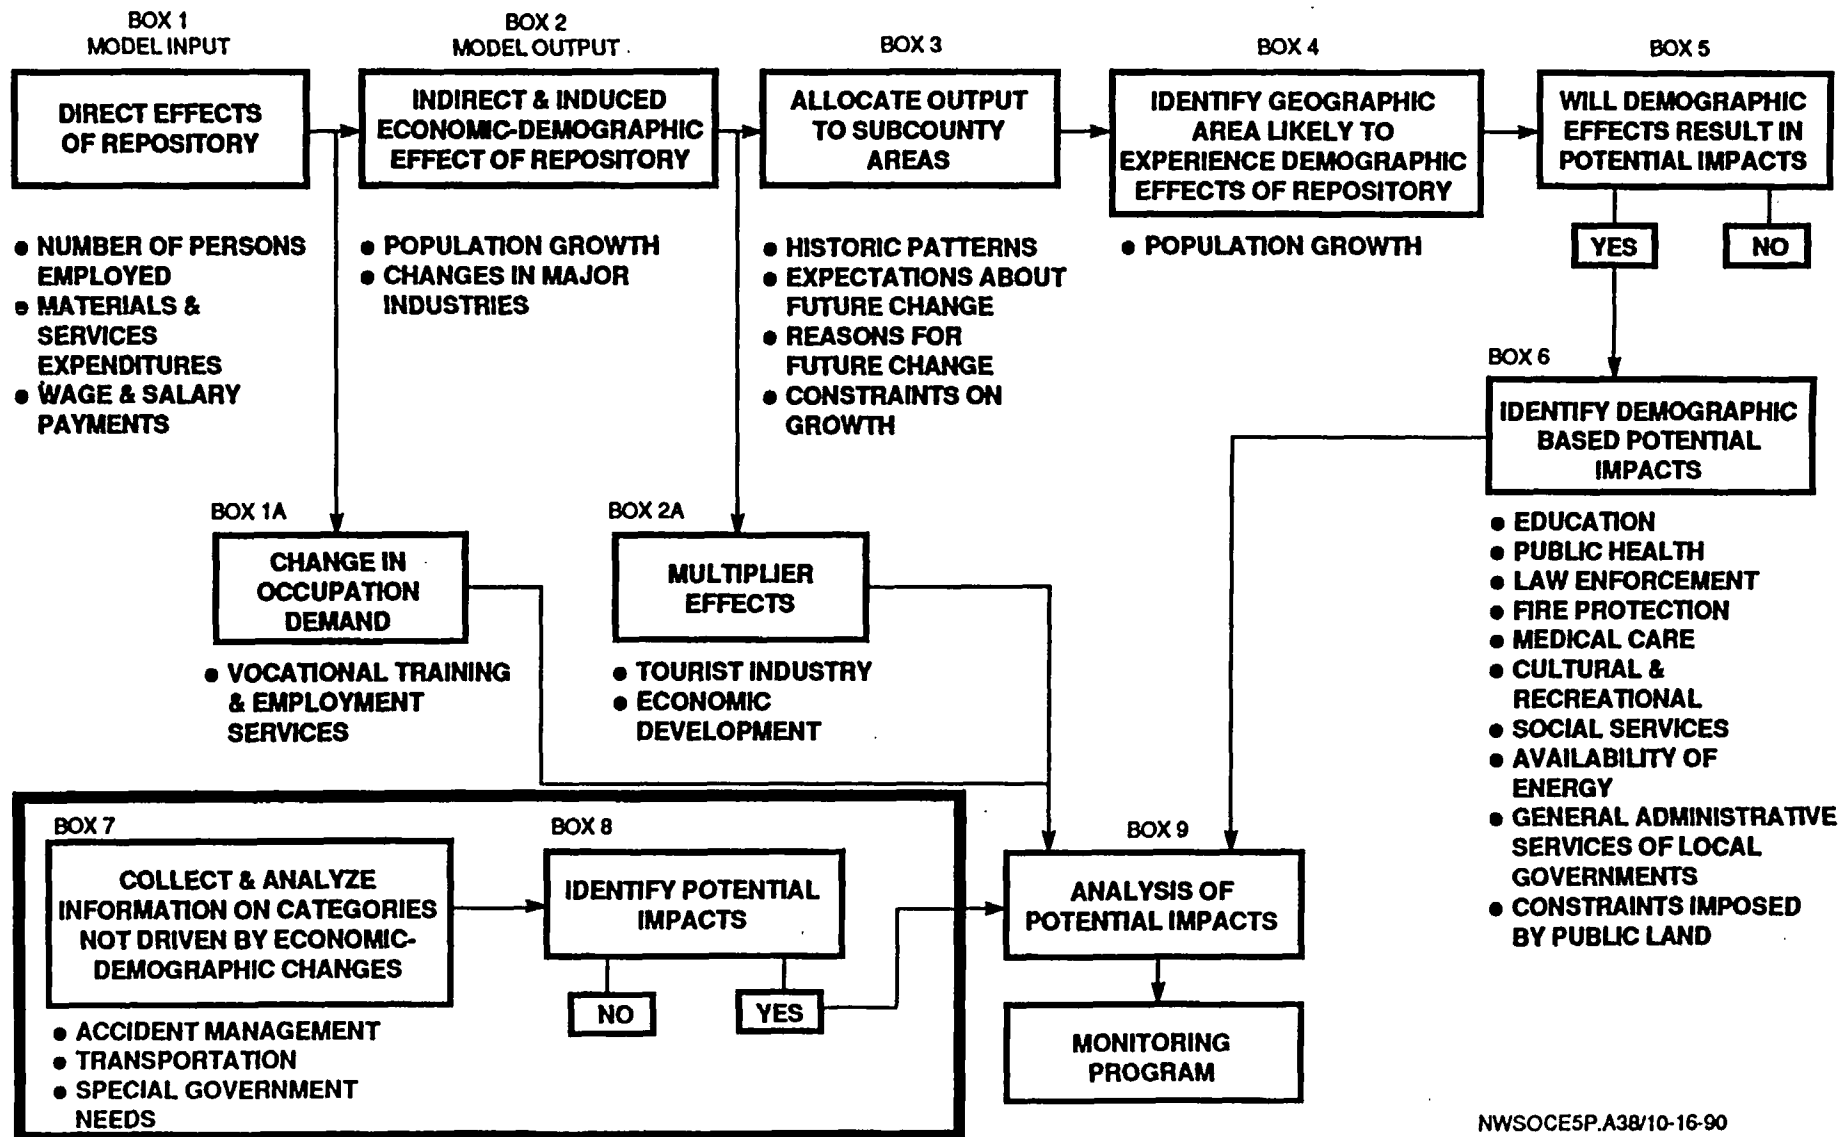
BOX 1
MODEL INPUT

DIRECT EFFECTS OF REPOSITORY

• NUMBER OF PERSONS EMPLOYED
• MATERIALS & SERVICES EXPENDITURES
• WAGE & SALARY PAYMENTS

BOX 2
MODEL OUTPUT

INDIRECT & INDUCED ECONOMIC-DEMOGRAPHIC EFFECT OF REPOSITORY

• POPULATION GROWTH
• CHANGES IN MAJOR INDUSTRIES

BOX 3

ALLOCATE OUTPUT TO SUBCOUNTY AREAS

• HISTORIC PATTERNS
• EXPECTATIONS ABOUT FUTURE CHANGE
• REASONS FOR FUTURE CHANGE
• CONSTRAINTS ON GROWTH

BOX 4

IDENTIFY GEOGRAPHIC AREA LIKELY TO EXPERIENCE DEMOGRAPHIC EFFECTS OF REPOSITORY

• POPULATION GROWTH

BOX 5

WILL DEMOGRAPHIC EFFECTS RESULT IN POTENTIAL IMPACTS

YES

NO

BOX 6

IDENTIFY DEMOGRAPHIC BASED POTENTIAL IMPACTS

• EDUCATION
• PUBLIC HEALTH
• LAW ENFORCEMENT
• FIRE PROTECTION
• MEDICAL CARE
• CULTURAL & RECREATIONAL
• SOCIAL SERVICES
• AVAILABILITY OF ENERGY
• GENERAL ADMINISTRATIVE SERVICES OF LOCAL GOVERNMENTS
• CONSTRAINTS IMPOSED BY PUBLIC LAND

BOX 1A

CHANGE IN OCCUPATION DEMAND

• VOCATIONAL TRAINING & EMPLOYMENT SERVICES

BOX 2A

MULTIPLIER EFFECTS

• TOURIST INDUSTRY
• ECONOMIC DEVELOPMENT

BOX 7

COLLECT & ANALYZE INFORMATION ON CATEGORIES NOT DRIVEN BY ECONOMIC-DEMOGRAPHIC CHANGES

• ACCIDENT MANAGEMENT
• TRANSPORTATION
• SPECIAL GOVERNMENT NEEDS

BOX 8

IDENTIFY POTENTIAL IMPACTS

NO

YES

BOX 9

ANALYSIS OF POTENTIAL IMPACTS

MONITORING PROGRAM

NWSOCE5P.A38/10-16-90